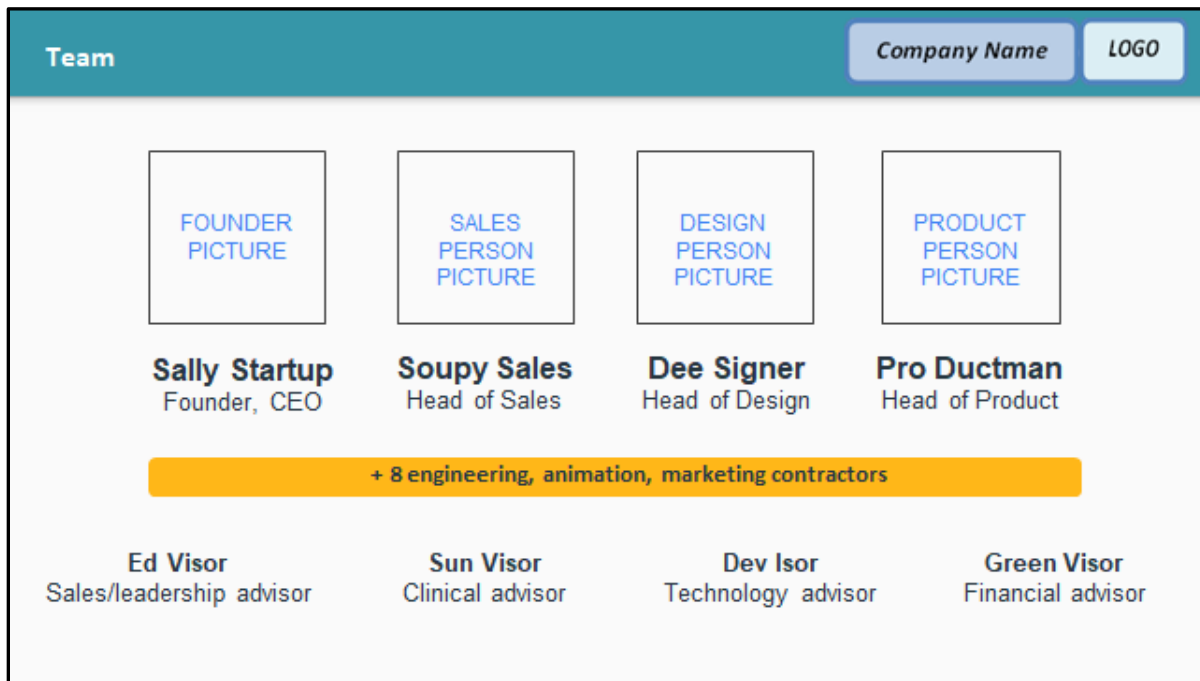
Team

Company Name

LOGO

FOUNDER PICTURE

SALES PERSON PICTURE

DESIGN PERSON PICTURE

PRODUCT PERSON PICTURE

Sally Startup
Founder, CEO

Soupy Sales
Head of Sales

Dee Signer
Head of Design

Pro Ductman
Head of Product

+ 8 engineering, animation, marketing contractors

Ed Visor
Sales/leadership advisor

Sun Visor
Clinical advisor

Dev Isor
Technology advisor

Green Visor
Financial advisor